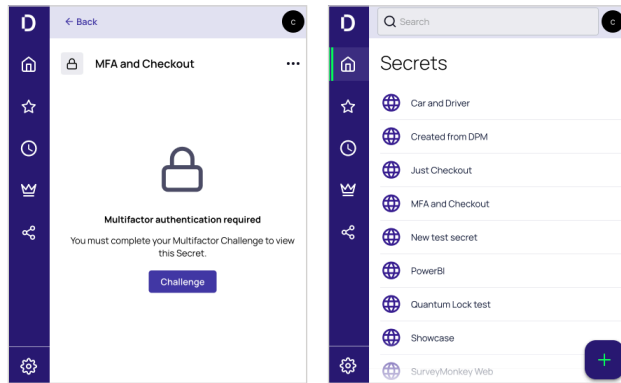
D
← Back
c
MFA and Checkout
•••
Multifactor authentication required
You must complete your Multifactor Challenge to view this Secret.
Challenge

D
Search
c
Secrets
Car and Driver
Created from DPM
Just Checkout
MFA and Checkout
New test secret
PowerBI
Quantum Lock test
Showcase
SurveyMonkey Web
+